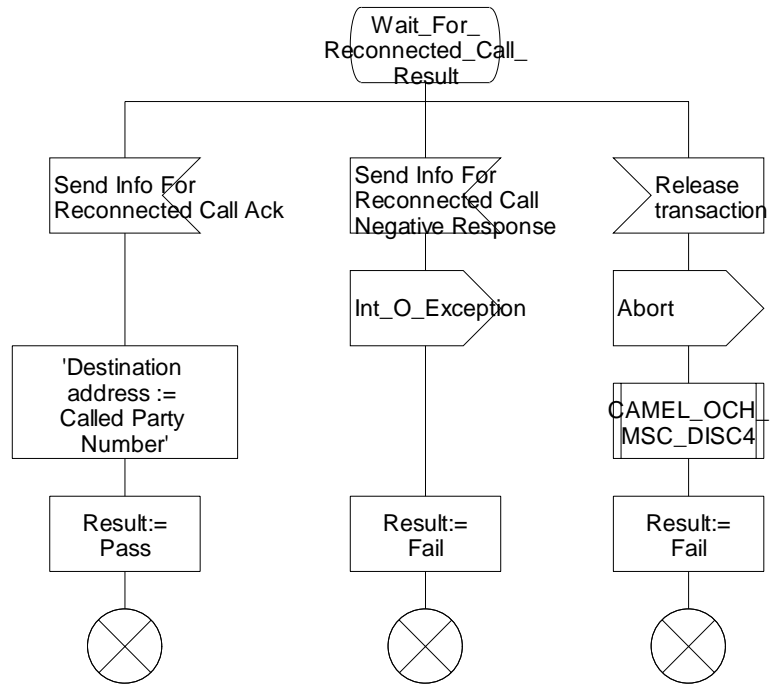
Wait_For_ Reconnected_Call_ Result

Send Info For Reconnected Call Ack

Send Info For Reconnected Call Negative Response

Release transaction

Int_O_Exception

Abort

'Destination address := Called Party Number'

CAMEL_OCH_ MSC_DISC4

Result:= Pass

Result:= Fail

Result:= Fail